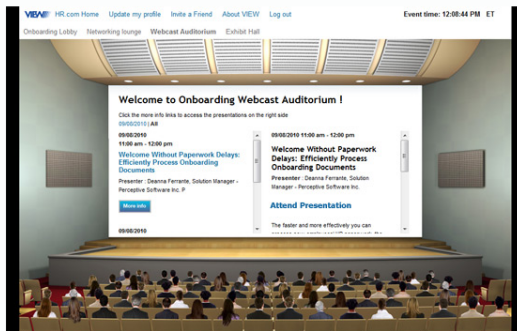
VIEW HR.com Home Update my profile Invite a Friend About VIEW Log out Event time: 12:08:44 PM ET

Onboarding Lobby Networking lounge Webcast Auditorium Exhibit Hall

Welcome to Onboarding Webcast Auditorium !

Click the more info links to access the presentations on the right side

09/08/2010 | All

09/08/2010

11:00 am - 12:00 pm

Welcome Without Paperwork Delays: Efficiently Process Onboarding Documents

Presenter : Deanna Ferrante, Solution Manager - Perceptive Software Inc. P

More info

09/08/2010

09/08/2010 11:00 am - 12:00 pm

Welcome Without Paperwork Delays: Efficiently Process Onboarding Documents

Presenter : Deanna Ferrante, Solution Manager - Perceptive Software Inc.

Attend Presentation

The faster and more effectively you can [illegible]